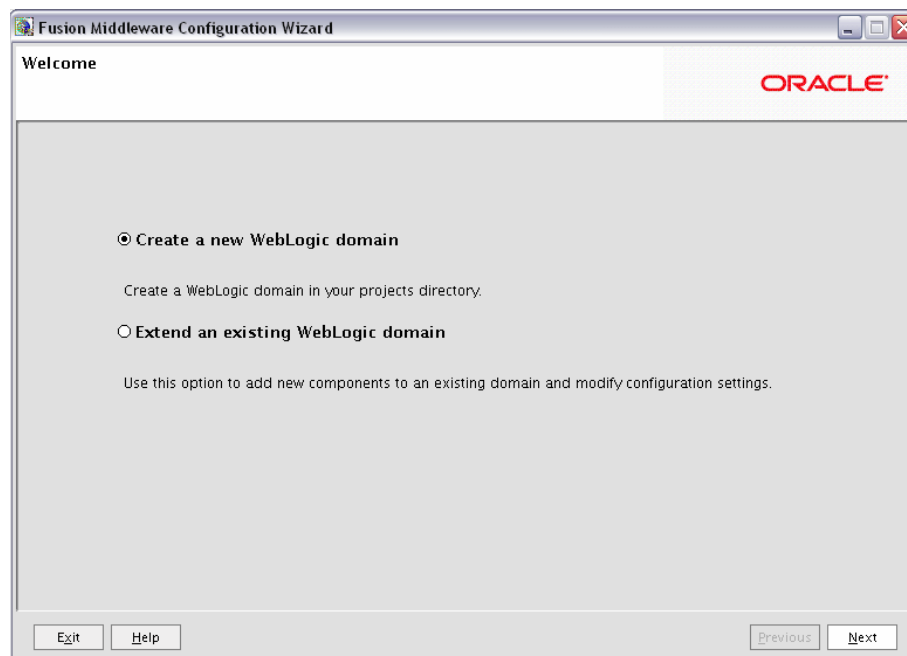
Fusion Middleware Configuration Wizard

Welcome

ORACLE

Create a new WebLogic domain

Create a WebLogic domain in your projects directory.

Extend an existing WebLogic domain

Use this option to add new components to an existing domain and modify configuration settings.

Exit Help Previous Next